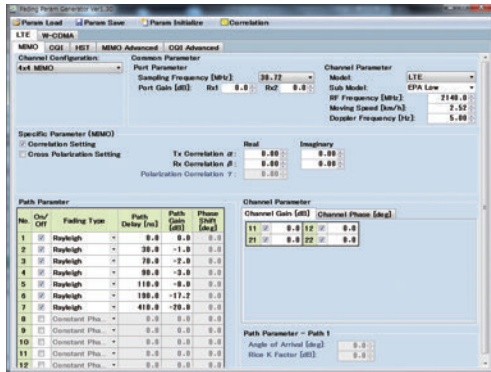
Fading Param Generator Ver1.30

Param Load | Param Save | Param Initialize | Correlation

LTE | W-CDMA

MIMO | CQI | HST | MIMO Advanced | CQI Advanced

Channel Configuration
4x4 MIMO

Common Parameter
Port Parameter
Sampling Frequency [MHz]: 30.72
Port Gain [dB]: Rx1 0.0 Rx2 0.0

Channel Parameter
Model: LTE
Sub Model: EPA Low
RF Frequency [MHz]: 2140.0
Moving Speed [km/h]: 2.52
Doppler Frequency [Hz]: 5.00

Specific Parameter (MIMO)
Correlation Setting
Cross Polarization Setting

| | Real | Imaginary |
|---|---|---|
| Tx Correlation α: | 0.00 | 0.00 |
| Rx Correlation β: | 0.00 | 0.00 |
| Polarization Correlation γ: | 0.00 | |

Path Parameter

| No | On/Off | Fading Type | Path Delay [ns] | Path Gain [dB] | Phase Shift [deg] |
|---|---|---|---|---|---|
| 1 | ☑ | Rayleigh | 0.0 | 0.0 | 0.0 |
| 2 | ☑ | Rayleigh | 30.0 | -1.0 | 0.0 |
| 3 | ☑ | Rayleigh | 70.0 | -2.0 | 0.0 |
| 4 | ☑ | Rayleigh | 90.0 | -3.0 | 0.0 |
| 5 | ☑ | Rayleigh | 110.0 | -8.0 | 0.0 |
| 6 | ☑ | Rayleigh | 190.0 | -17.2 | 0.0 |
| 7 | ☑ | Rayleigh | 410.0 | -20.8 | 0.0 |
| 8 | ☐ | Constant Pha... | 0.0 | 0.0 | 0.0 |
| 9 | ☐ | Constant Pha... | 0.0 | 0.0 | 0.0 |
| 10 | ☐ | Constant Pha... | 0.0 | 0.0 | 0.0 |
| 11 | ☐ | Constant Pha... | 0.0 | 0.0 | 0.0 |
| 12 | ☐ | Constant Pha... | 0.0 | 0.0 | 0.0 |

Channel Parameter
Channel Gain [dB] | Channel Phase [deg]

| 11 | 0.0 | 12 | 0.0 |
|---|---|---|---|
| 21 | 0.0 | 22 | 0.0 |

Path Parameter - Path 1
Angle of Arrival [deg]: 0.0
Rice K Factor [dB]: 0.0